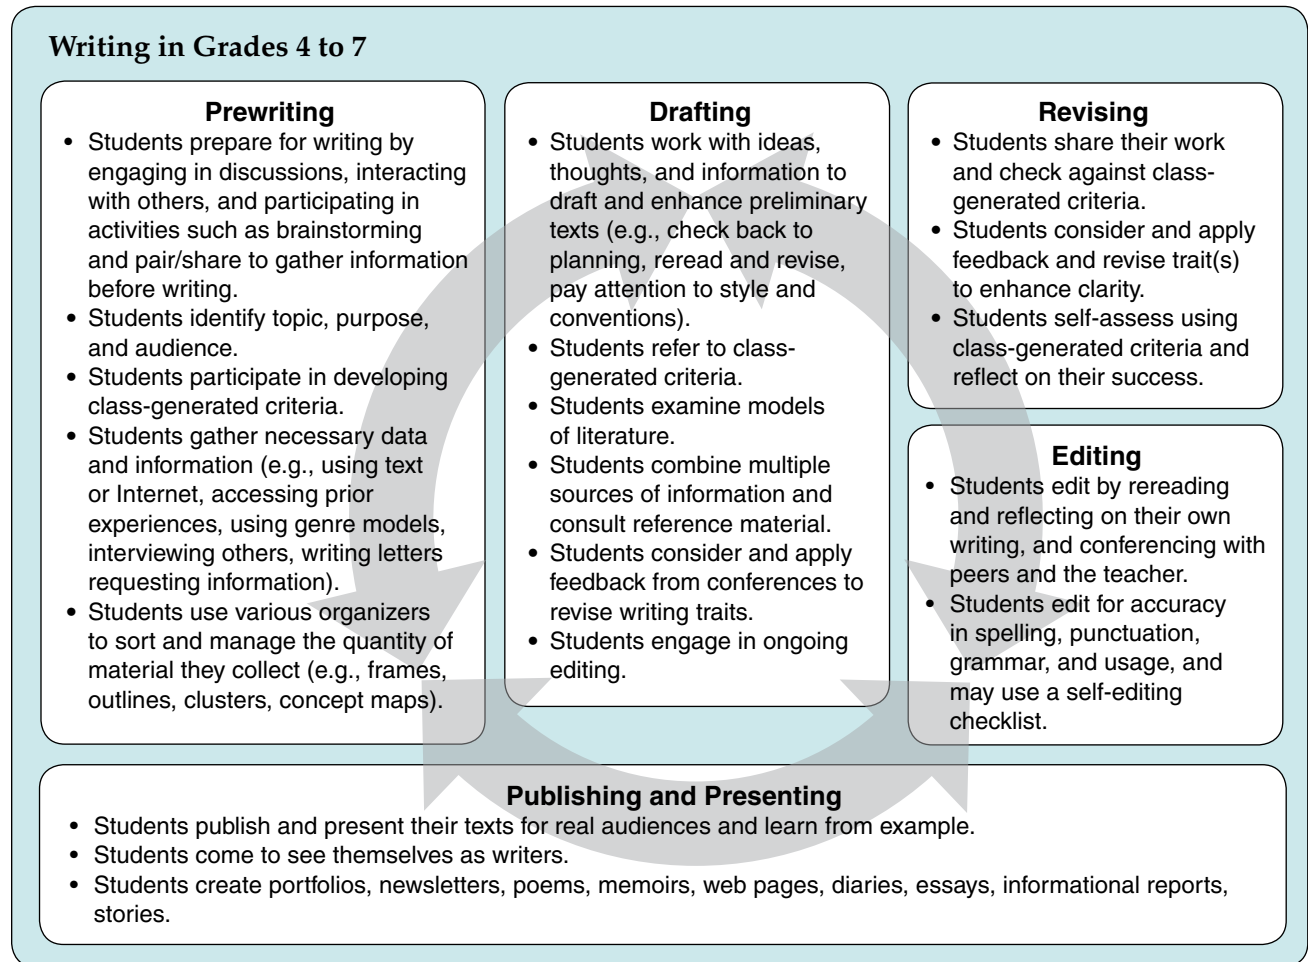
Writing in Grades 4 to 7

Prewriting
• Students prepare for writing by engaging in discussions, interacting with others, and participating in activities such as brainstorming and pair/share to gather information before writing.
• Students identify topic, purpose, and audience.
• Students participate in developing class-generated criteria.
• Students gather necessary data and information (e.g., using text or Internet, accessing prior experiences, using genre models, interviewing others, writing letters requesting information).
• Students use various organizers to sort and manage the quantity of material they collect (e.g., frames, outlines, clusters, concept maps).

Drafting
• Students work with ideas, thoughts, and information to draft and enhance preliminary texts (e.g., check back to planning, reread and revise, pay attention to style and conventions).
• Students refer to class-generated criteria.
• Students examine models of literature.
• Students combine multiple sources of information and consult reference material.
• Students consider and apply feedback from conferences to revise writing traits.
• Students engage in ongoing editing.

Revising
• Students share their work and check against class-generated criteria.
• Students consider and apply feedback and revise trait(s) to enhance clarity.
• Students self-assess using class-generated criteria and reflect on their success.

Editing
• Students edit by rereading and reflecting on their own writing, and conferencing with peers and the teacher.
• Students edit for accuracy in spelling, punctuation, grammar, and usage, and may use a self-editing checklist.

Publishing and Presenting
• Students publish and present their texts for real audiences and learn from example.
• Students come to see themselves as writers.
• Students create portfolios, newsletters, poems, memoirs, web pages, diaries, essays, informational reports, stories.